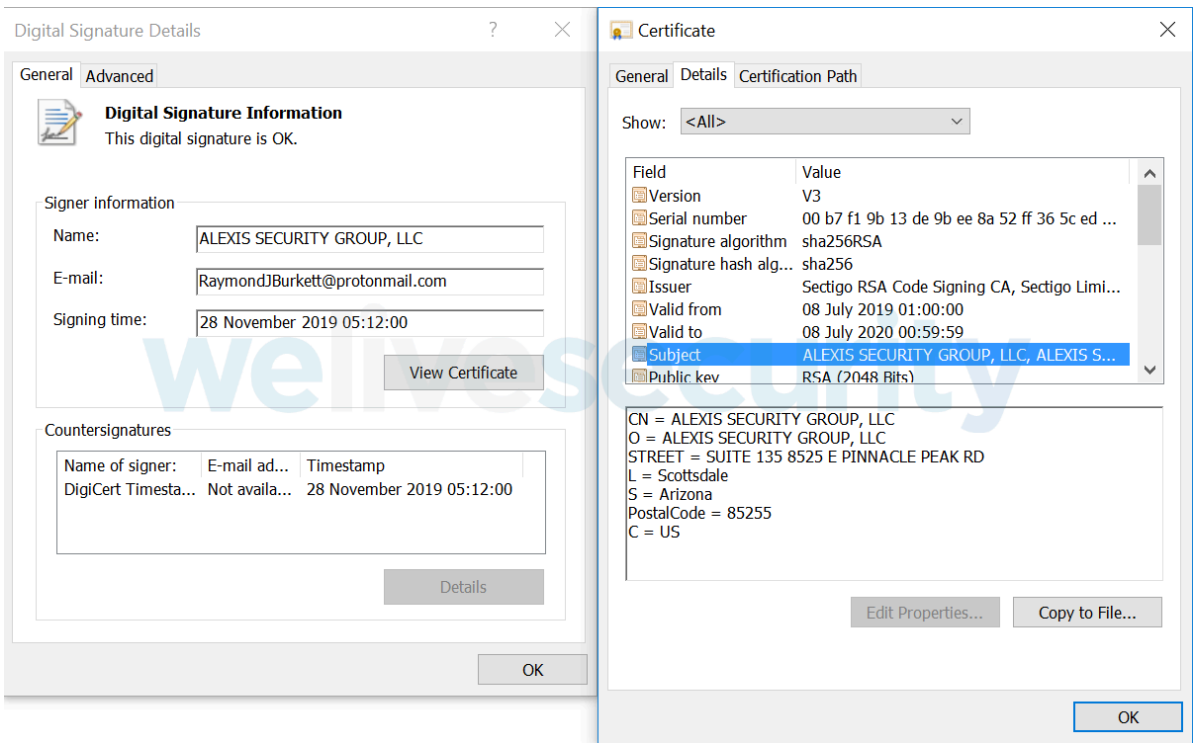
Digital Signature Details ? ✕

General Advanced

Digital Signature Information
This digital signature is OK.

Signer information
Name: ALEXIS SECURITY GROUP, LLC
E-mail: RaymondJBurkett@protonmail.com
Signing time: 28 November 2019 05:12:00

View Certificate

Countersignatures

| Name of signer: | E-mail ad... | Timestamp |
|---|---|---|
| DigiCert Timesta... | Not availa... | 28 November 2019 05:12:00 |

Details

OK

Certificate ✕

General Details Certification Path

Show: <All>

| Field | Value |
|---|---|
| Version | V3 |
| Serial number | 00 b7 f1 9b 13 de 9b ee 8a 52 ff 36 5c ed ... |
| Signature algorithm | sha256RSA |
| Signature hash alg... | sha256 |
| Issuer | Sectigo RSA Code Signing CA, Sectigo Limi... |
| Valid from | 08 July 2019 01:00:00 |
| Valid to | 08 July 2020 00:59:59 |
| Subject | ALEXIS SECURITY GROUP, LLC, ALEXIS S... |
| Public key | RSA (2048 Bits) |

CN = ALEXIS SECURITY GROUP, LLC
O = ALEXIS SECURITY GROUP, LLC
STREET = SUITE 135 8525 E PINNACLE PEAK RD
L = Scottsdale
S = Arizona
PostalCode = 85255
C = US

Edit Properties... Copy to File...

OK

welivesecurity